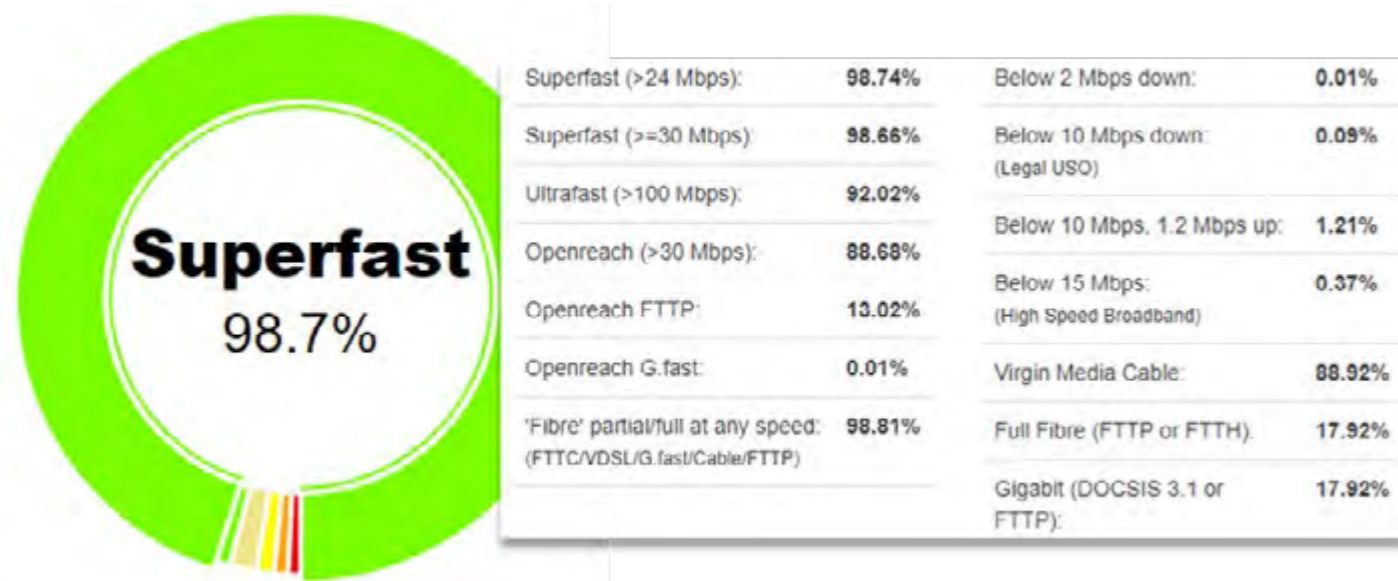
Superfast
98.7%

| | |
|---|---|
| Superfast (>24 Mbps): | 98.74% |
| Superfast (>=30 Mbps): | 98.66% |
| Ultrafast (>100 Mbps): | 92.02% |
| Openreach (>30 Mbps): | 88.68% |
| Openreach FTTP: | 13.02% |
| Openreach G.fast: | 0.01% |
| 'Fibre' partial/full at any speed: (FTTC/VDSL/G.fast/Cable/FTTP) | 98.81% |

| | |
|---|---|
| Below 2 Mbps down: | 0.01% |
| Below 10 Mbps down: (Legal USO) | 0.09% |
| Below 10 Mbps, 1.2 Mbps up: | 1.21% |
| Below 15 Mbps: (High Speed Broadband) | 0.37% |
| Virgin Media Cable: | 88.92% |
| Full Fibre (FTTP or FTTH): | 17.92% |
| Gigabit (DOCSIS 3.1 or FTTP): | 17.92% |